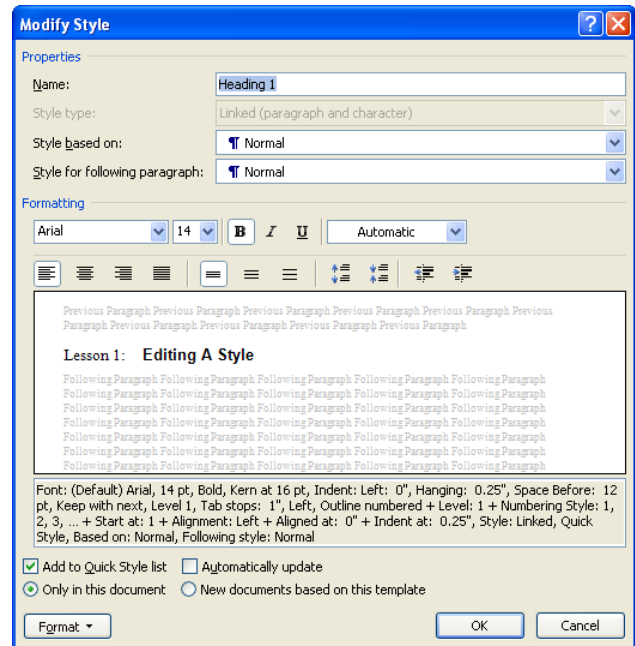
Modify Style

Properties

Name: Heading 1

Style type: Linked (paragraph and character)

Style based on: ¶ Normal

Style for following paragraph: ¶ Normal

Formatting

Arial 14 B I U Automatic

Previous Paragraph Previous Paragraph Previous Paragraph Previous Paragraph Previous Paragraph Previous Paragraph Previous Paragraph Previous Paragraph Previous Paragraph Previous Paragraph

Lesson 1: Editing A Style

Following Paragraph Following Paragraph Following Paragraph Following Paragraph Following Paragraph Following Paragraph Following Paragraph Following Paragraph Following Paragraph Following Paragraph Following Paragraph Following Paragraph Following Paragraph Following Paragraph Following Paragraph Following Paragraph Following Paragraph Following Paragraph Following Paragraph Following Paragraph Following Paragraph Following Paragraph Following Paragraph Following Paragraph Following Paragraph Following Paragraph Following Paragraph Following Paragraph Following Paragraph Following Paragraph Following Paragraph Following Paragraph Following Paragraph Following Paragraph Following Paragraph

Font: (Default) Arial, 14 pt, Bold, Kern at 16 pt, Indent: Left: 0", Hanging: 0.25", Space Before: 12 pt, Keep with next, Level 1, Tab stops: 1", Left, Outline numbered + Level: 1 + Numbering Style: 1, 2, 3, … + Start at: 1 + Alignment: Left + Aligned at: 0" + Indent at: 0.25", Style: Linked, Quick Style, Based on: Normal, Following style: Normal

Add to Quick Style list Automatically update

Only in this document New documents based on this template

Format ▾ OK Cancel